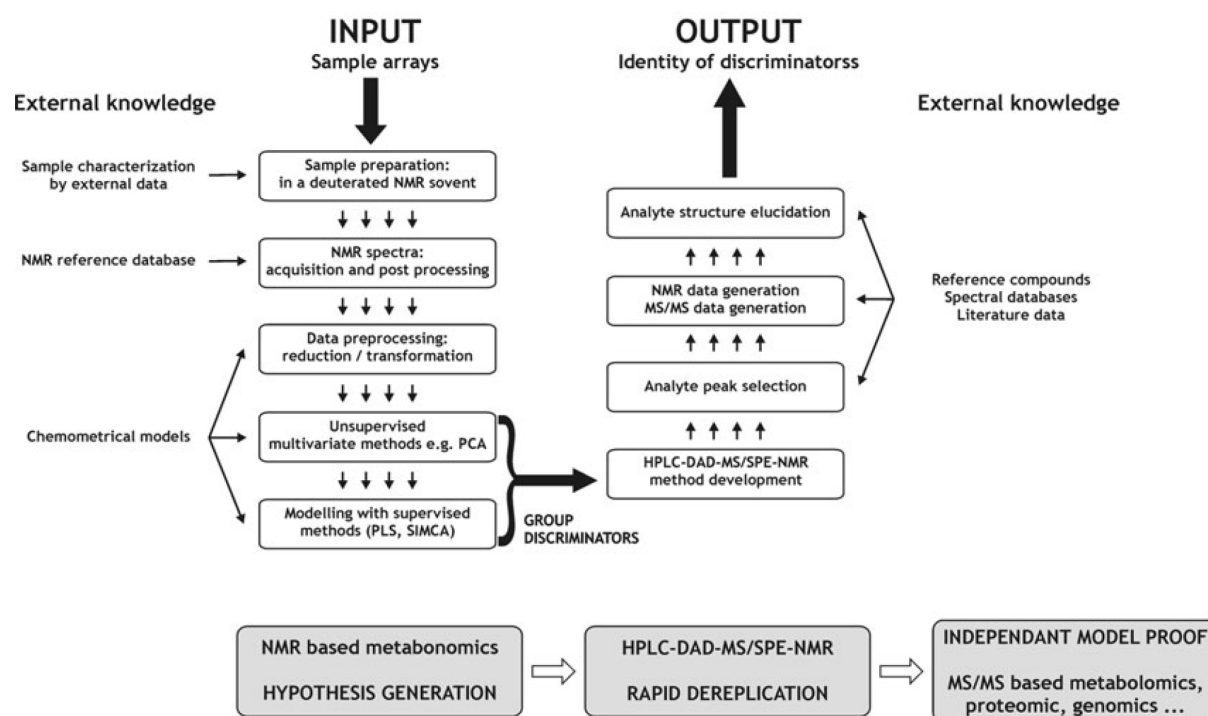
INPUT
Sample arrays

OUTPUT
Identity of discriminatorss

External knowledge

External knowledge

Sample characterization by external data

Sample preparation: in a deuterated NMR sovent

NMR reference database

NMR spectra: acquisition and post processing

Data preprocessing: reduction / transformation

Chemometrical models

Unsupervised multivariate methods e.g. PCA

Modelling with supervised methods (PLS, SIMCA)

GROUP DISCRIMINATORS

Analyte structure elucidation

NMR data generation
MS/MS data generation

Analyte peak selection

HPLC-DAD-MS/SPE-NMR method development

Reference compounds
Spectral databases
Literature data

NMR based metabonomics

HYPOTHESIS GENERATION

HPLC-DAD-MS/SPE-NMR

RAPID DEREPLICATION

INDEPENDANT MODEL PROOF

MS/MS based metabolomics, proteomic, genomics ...